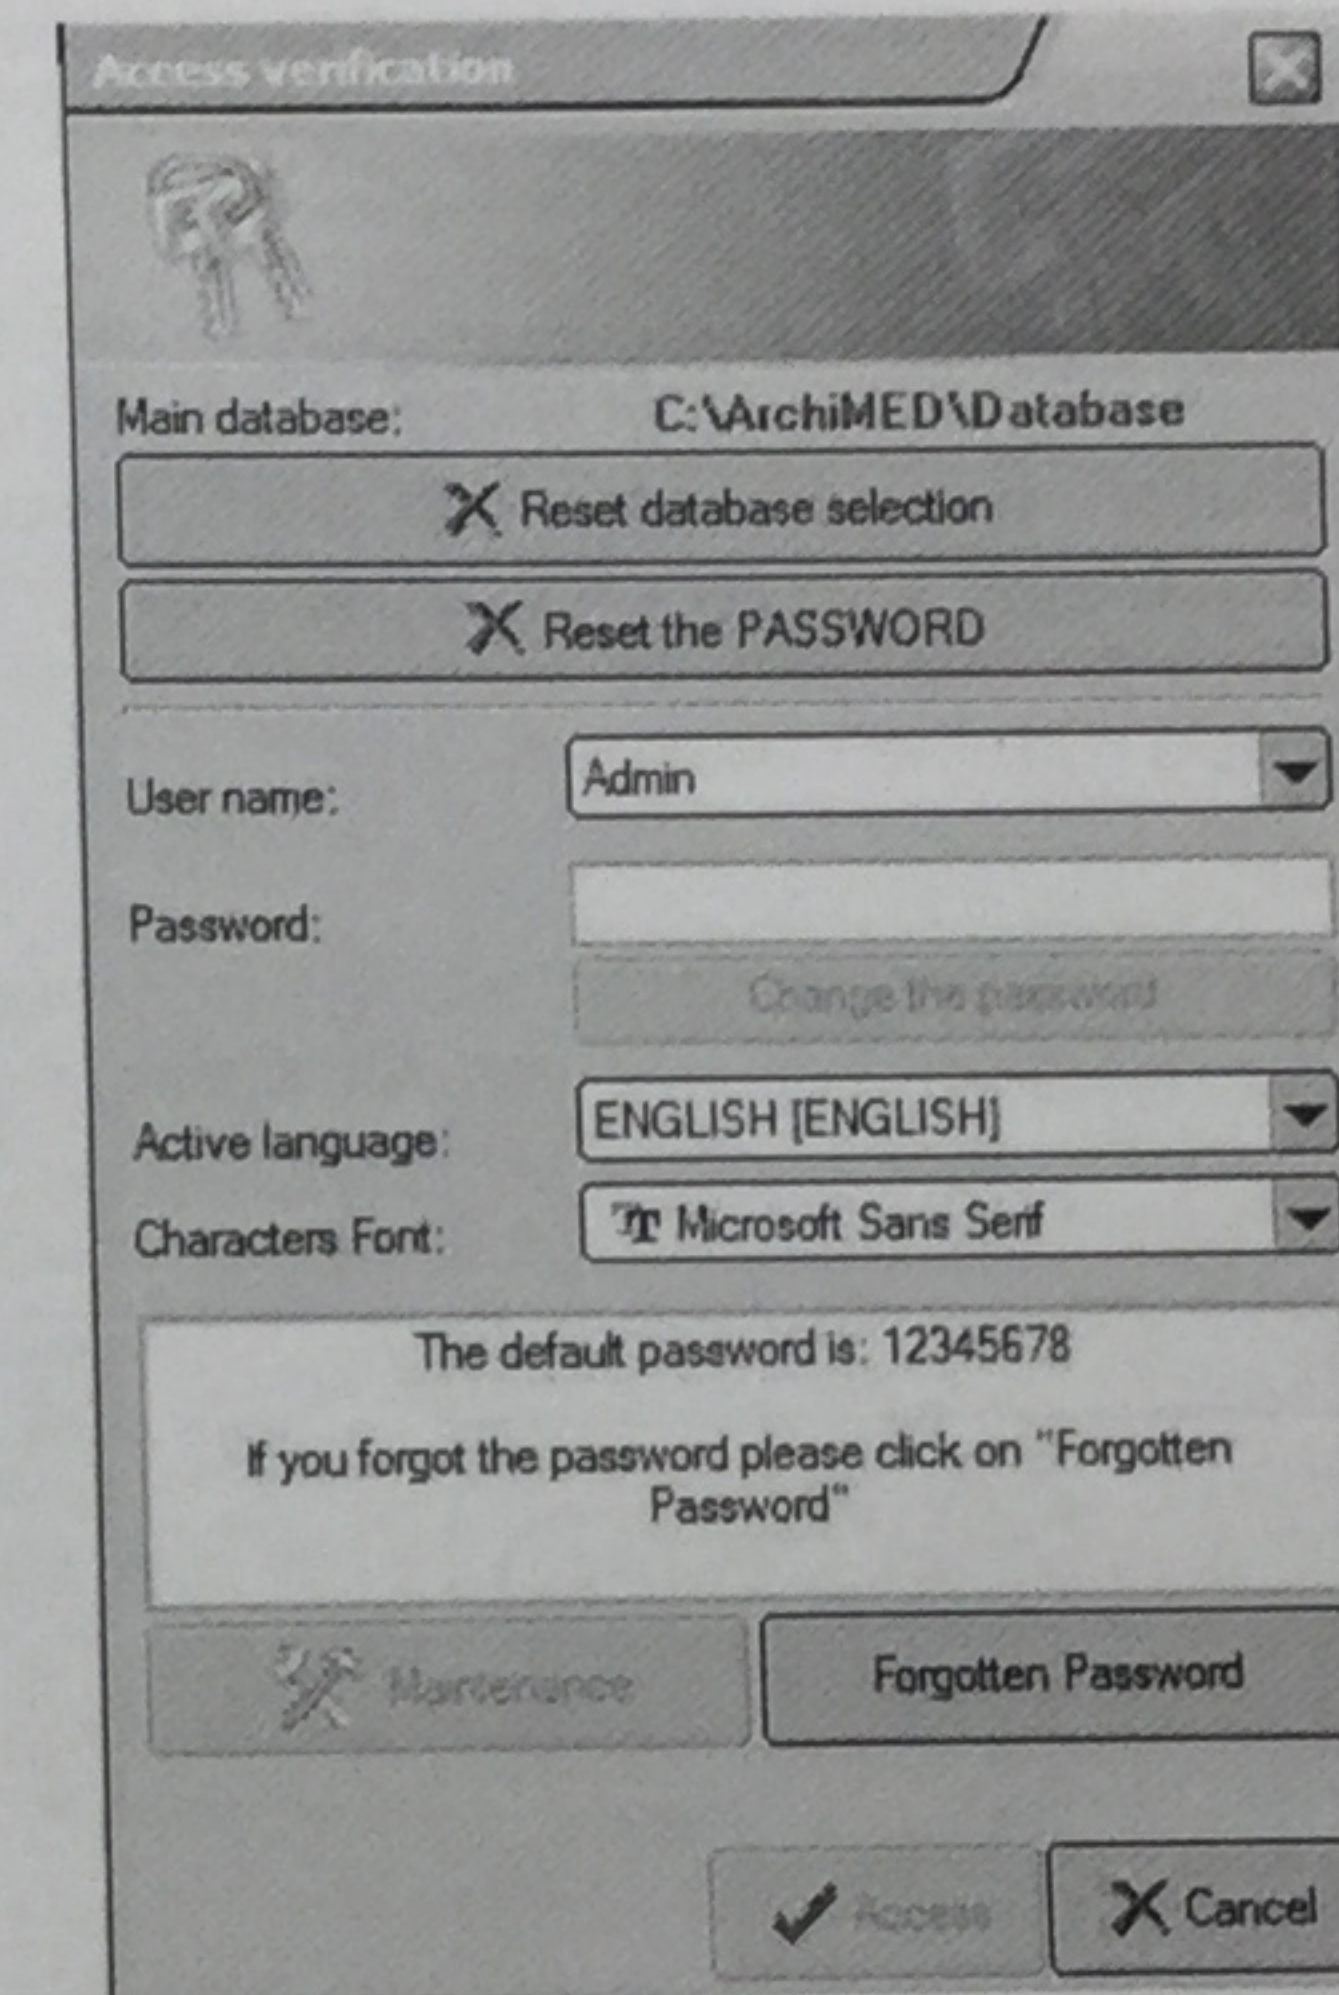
Access verification

Main database: C:\ArchiMED\Database

Reset database selection

Reset the PASSWORD

User name: Admin

Password:

Change the password

Active language: ENGLISH [ENGLISH]

Characters Font: Microsoft Sans Serif

The default password is: 12345678

If you forgot the password please click on "Forgotten Password"

Maintenance

Forgotten Password

Access

Cancel